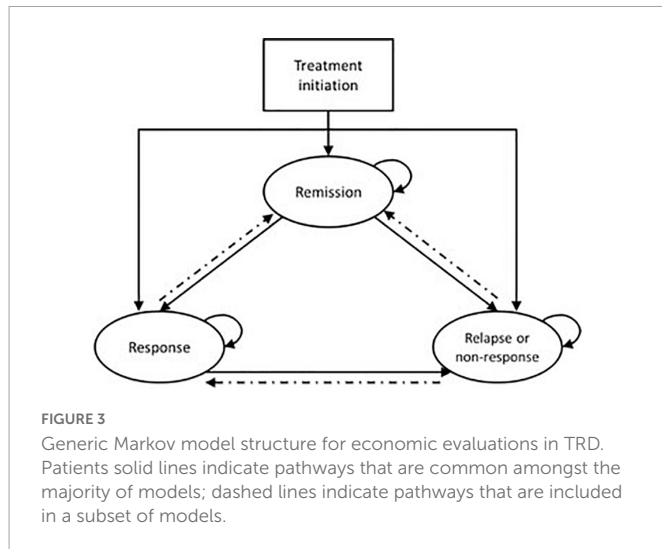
Treatment initiation

Remission

Response

Relapse or non-response

FIGURE 3

Generic Markov model structure for economic evaluations in TRD. Patients solid lines indicate pathways that are common amongst the majority of models; dashed lines indicate pathways that are included in a subset of models.